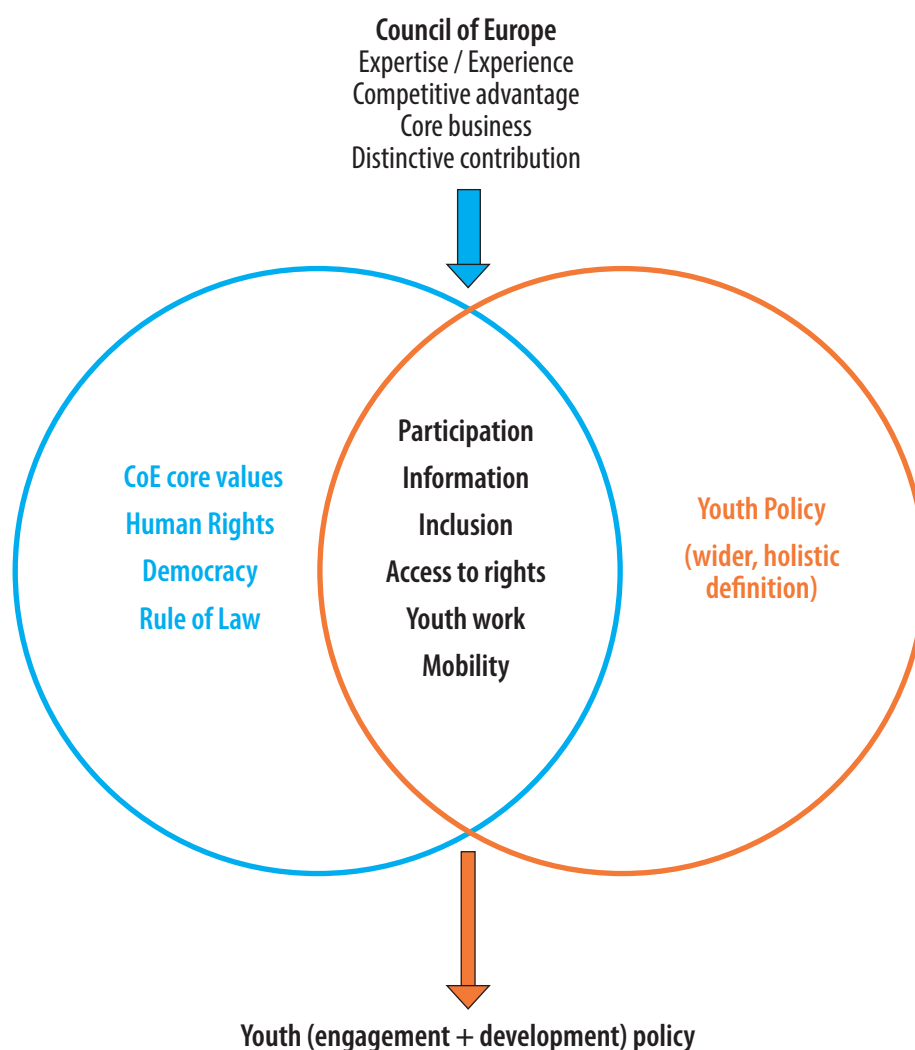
Council of Europe
Expertise / Experience
Competitive advantage
Core business
Distinctive contribution

CoE core values
Human Rights
Democracy
Rule of Law

Participation
Information
Inclusion
Access to rights
Youth work
Mobility

Youth Policy
(wider, holistic definition)

Youth (engagement + development) policy